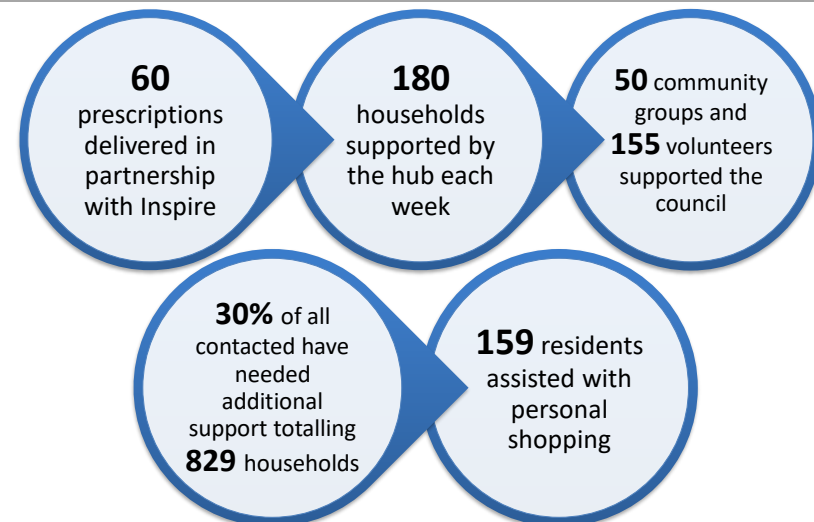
60
prescriptions delivered in partnership with Inspire

180
households supported by the hub each week

50 community groups and 155 volunteers supported the council

30% of all contacted have needed additional support totalling 829 households

159 residents assisted with personal shopping